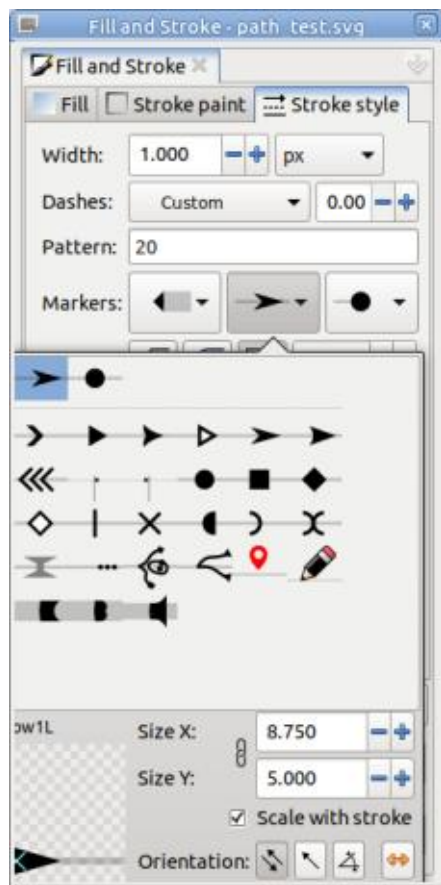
Fill and Stroke - path test.svg

Fill and Stroke

Fill
Stroke paint
Stroke style

Width: 1.000 px

Dashes: Custom 0.00

Pattern: 20

Markers:

ow1L

Size X: 8.750

Size Y: 5.000

Scale with stroke

Orientation: